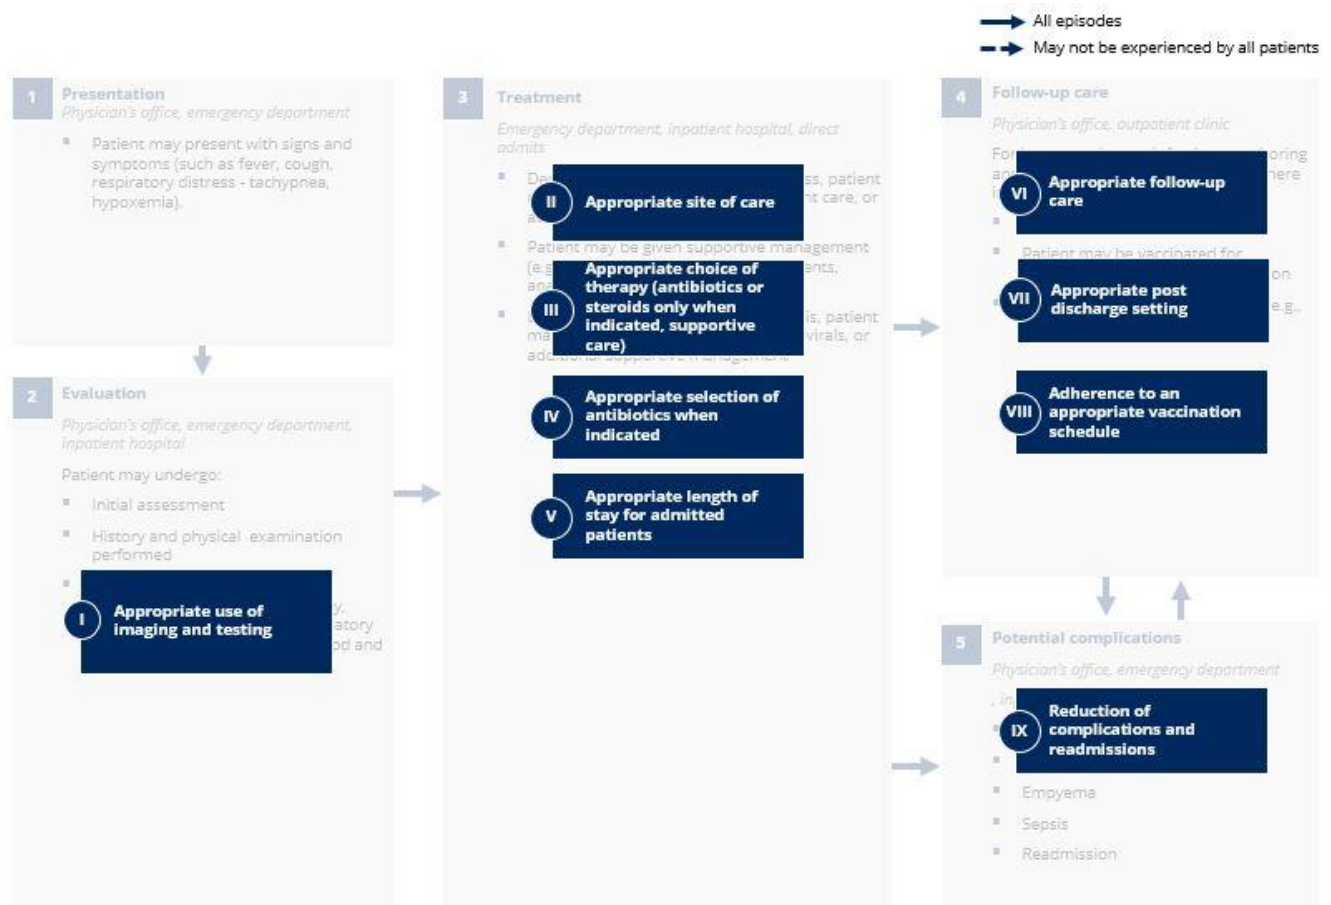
All episodes
May not be experienced by all patients

1 Presentation
Physician's office, emergency department

Patient may present with signs and symptoms (such as fever, cough, respiratory distress - tachypnea, hypoxemia).

2 Evaluation
Physician's office, emergency department, inpatient hospital

Patient may undergo:

Initial assessment

History and physical examination performed

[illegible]

I Appropriate use of imaging and testing

3 Treatment
Emergency department, inpatient hospital, direct admits

De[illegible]

II Appropriate site of care

Patient may be given supportive management

III Appropriate choice of therapy (antibiotics or steroids only when indicated, supportive care)

IV Appropriate selection of antibiotics when indicated

V Appropriate length of stay for admitted patients

4 Follow-up care
Physician's office, outpatient clinic

VI Appropriate follow-up care

Patient may be vaccinated for

VII Appropriate post discharge setting

VIII Adherence to an appropriate vaccination schedule

5 Potential complications
Physician's office, emergency department

IX Reduction of complications and readmissions

Empyema

Sepsis

Readmission